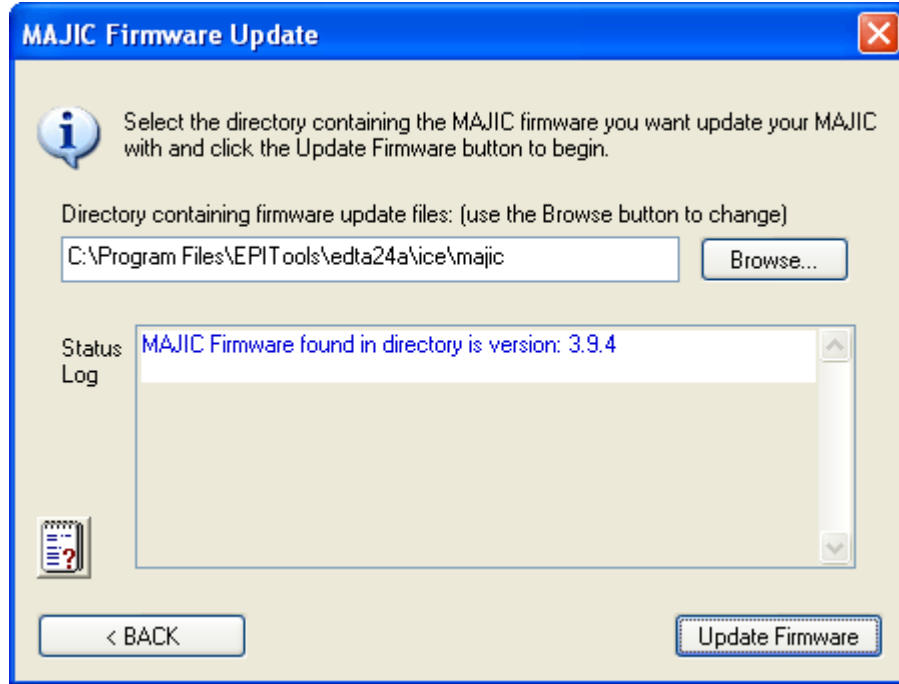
MAJIC Firmware Update

Select the directory containing the MAJIC firmware you want update your MAJIC with and click the Update Firmware button to begin.

Directory containing firmware update files: (use the Browse button to change)

C:\Program Files\EPITools\edta24a\ice\majic

Browse...

Status Log

MAJIC Firmware found in directory is version: 3.9.4

< BACK

Update Firmware